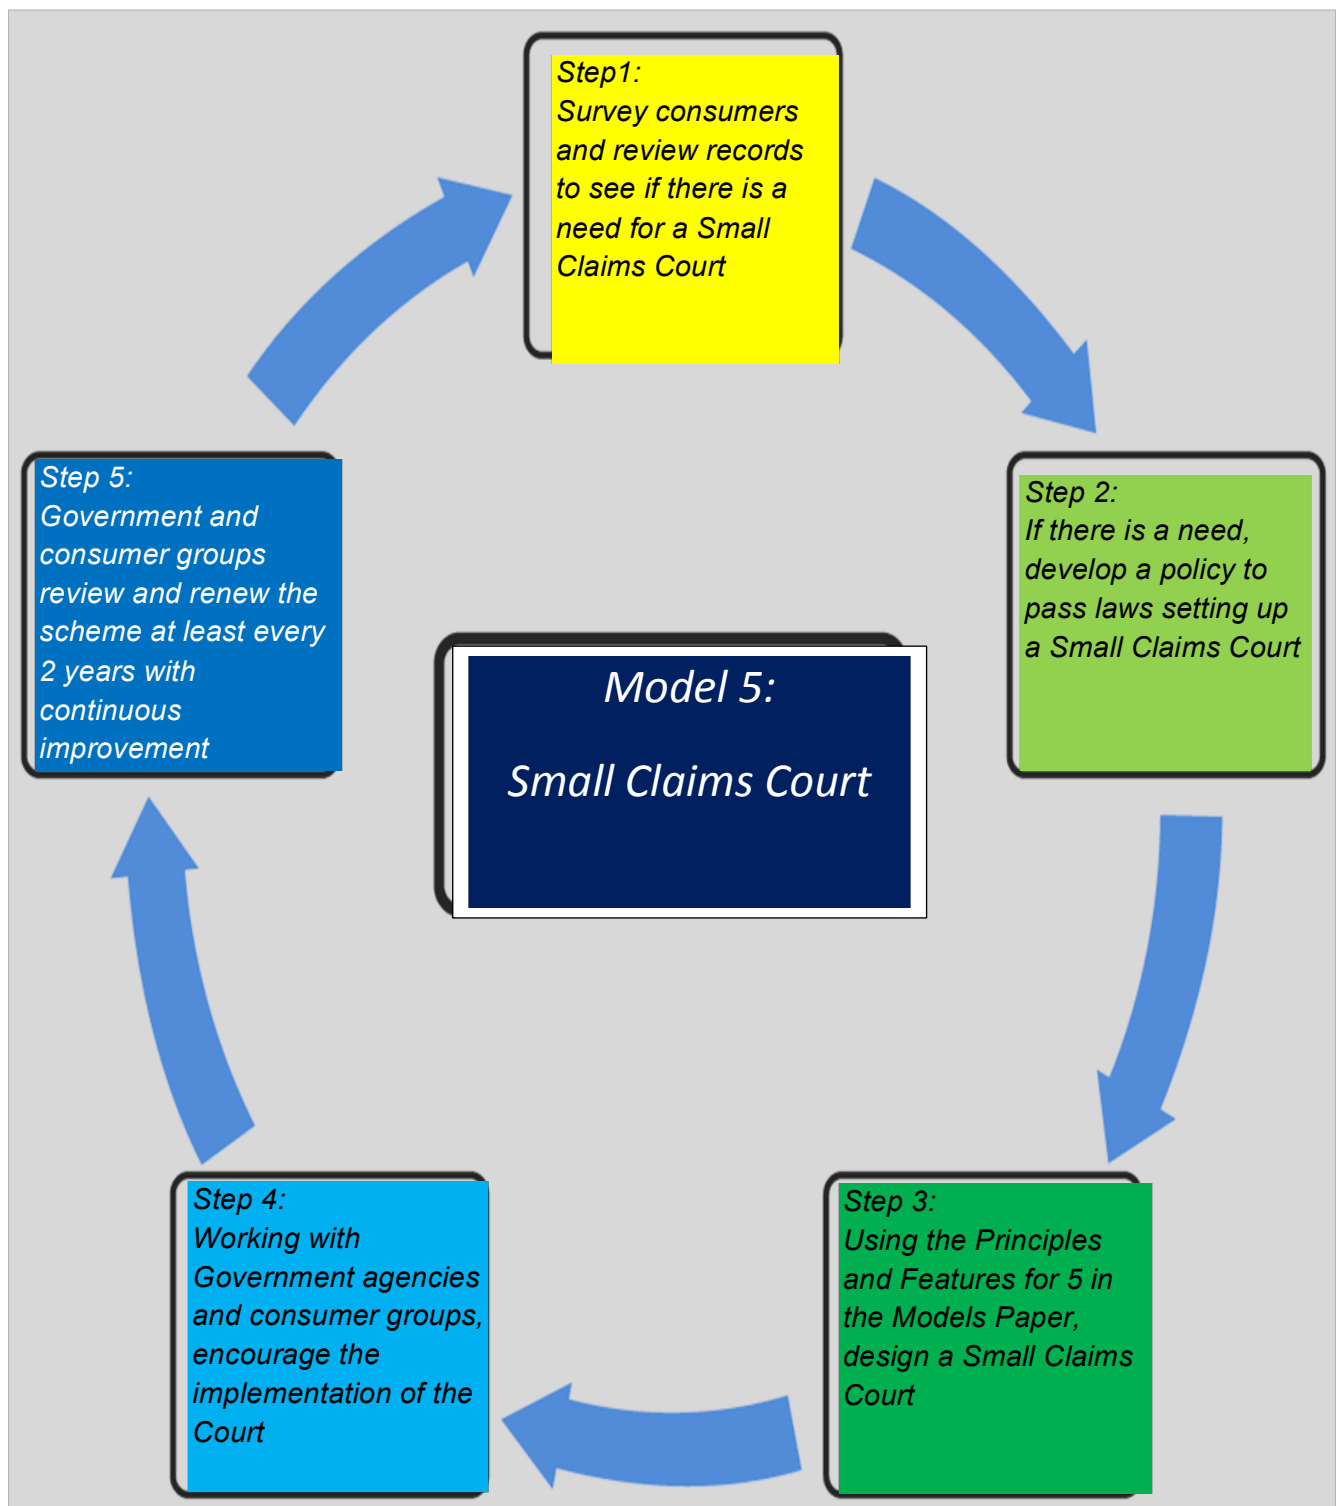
Step1:
Survey consumers and review records to see if there is a need for a Small Claims Court

Step 2:
If there is a need, develop a policy to pass laws setting up a Small Claims Court

Step 3:
Using the Principles and Features for 5 in the Models Paper, design a Small Claims Court

Step 4:
Working with Government agencies and consumer groups, encourage the implementation of the Court

Step 5:
Government and consumer groups review and renew the scheme at least every 2 years with continuous improvement

Model 5:

Small Claims Court